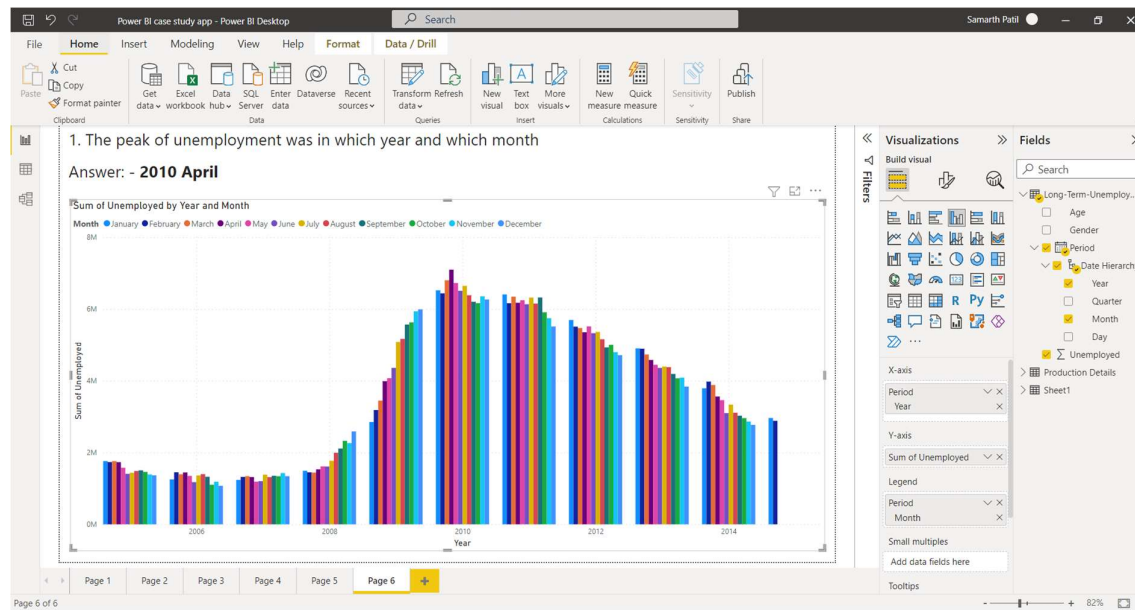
Power BI case study app - Power BI Desktop

Search

Samarth Patil

File Home Insert Modeling View Help Format Data / Drill

Cut
Copy
Format painter
Paste
Clipboard

Get data
Excel workbook
Data hub
SQL Server
Enter data
Dataverse
Recent sources
Data

Transform data
Refresh
Queries

New visual
Text box
More visuals
Insert

New measure
Quick measure
Calculations

Sensitivity
Sensitivity

Publish
Share

1. The peak of unemployment was in which year and which month

Answer: - **2010 April**

Sum of Unemployed by Year and Month

Month ● January ● February ● March ● April ● May ● June ● July ● August ● September ● October ● November ● December

8M
6M
4M
2M
0M

Sum of Unemployed

2006 2008 2010 2012 2014

Year

Filters

Visualizations
Build visual

X-axis
Period
Year

Y-axis
Sum of Unemployed

Legend
Period
Month

Small multiples
Add data fields here

Tooltips

Fields

Search

Long-Term-Unemploy...
Age
Gender
Period
Date Hierarch
Year
Quarter
Month
Day
∑ Unemployed
Production Details
Sheet1

Page 1 Page 2 Page 3 Page 4 Page 5 Page 6 +

Page 6 of 6

82%